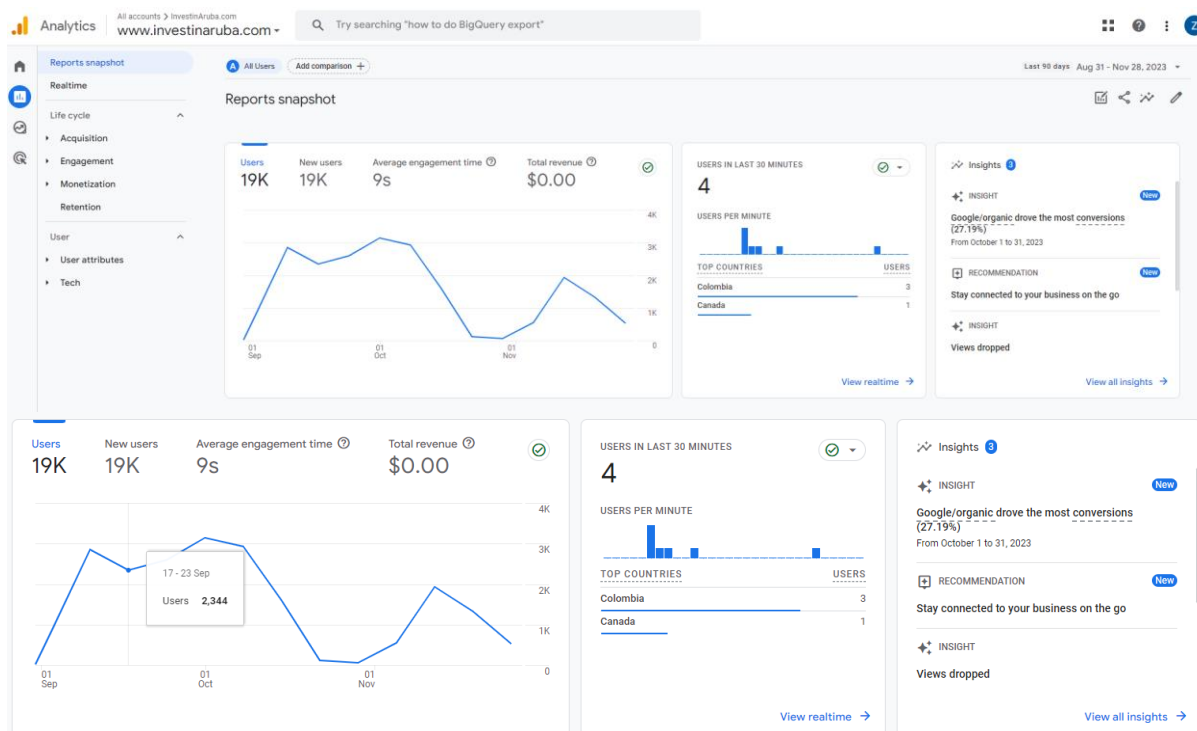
Analytics All accounts > InvestInAruba.com www.investinaruba.com
Try searching "how to do BigQuery export"

Reports snapshot
Realtime
Life cycle
Acquisition
Engagement
Monetization
Retention
User
User attributes
Tech

All Users Add comparison +
Last 90 days Aug 31 - Nov 28, 2023

Reports snapshot

Users 19K New users 19K Average engagement time 9s Total revenue $0.00
4K 3K 2K 1K 0
01 Sep 01 Oct 01 Nov

USERS IN LAST 30 MINUTES
4
USERS PER MINUTE
TOP COUNTRIES USERS
Colombia 3
Canada 1
View realtime

Insights 3
INSIGHT New
Google/organic drove the most conversions (27.19%)
From October 1 to 31, 2023
RECOMMENDATION New
Stay connected to your business on the go
INSIGHT
Views dropped
View all insights

Users 19K New users 19K Average engagement time 9s Total revenue $0.00
4K 3K 2K 1K 0
17 - 23 Sep
Users 2,344
01 Sep 01 Oct 01 Nov

USERS IN LAST 30 MINUTES
4
USERS PER MINUTE
TOP COUNTRIES USERS
Colombia 3
Canada 1
View realtime

Insights 3
INSIGHT New
Google/organic drove the most conversions (27.19%)
From October 1 to 31, 2023
RECOMMENDATION New
Stay connected to your business on the go
INSIGHT
Views dropped
View all insights